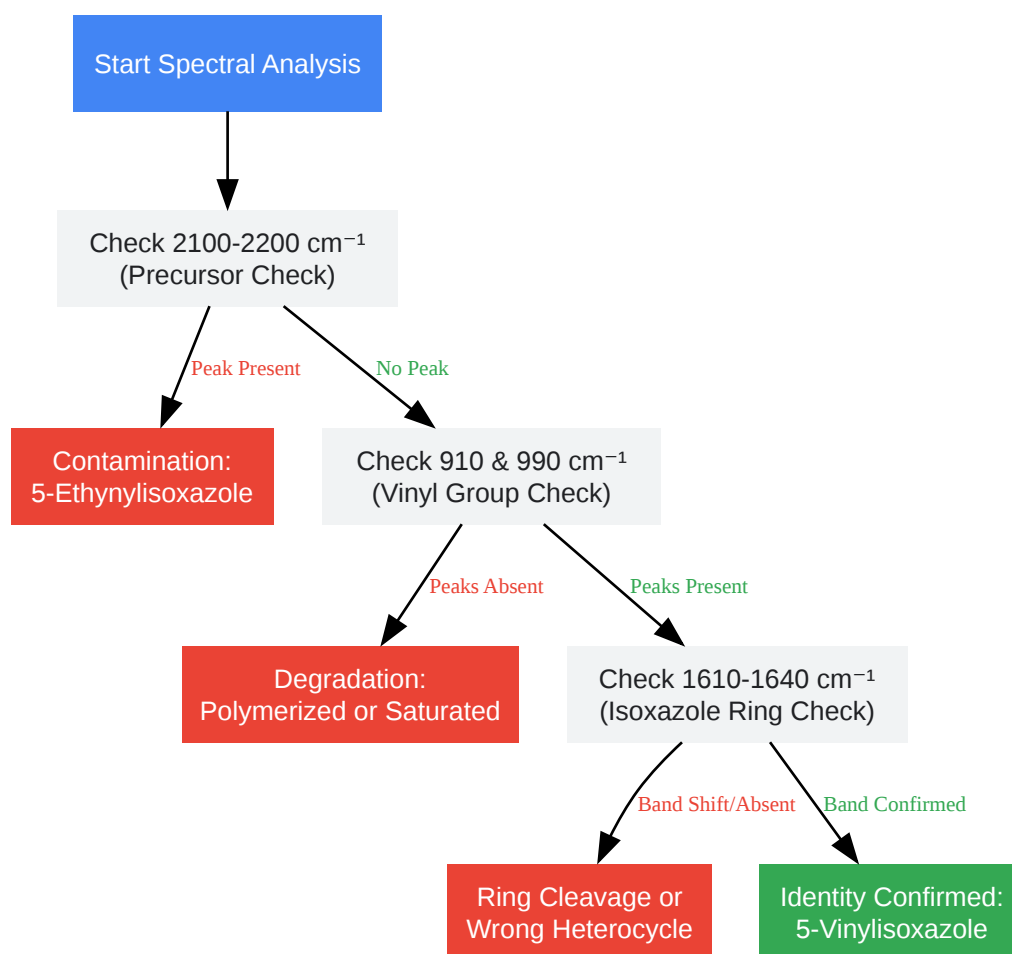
Start Spectral Analysis

Check 2100-2200 cm$^{-1}$
(Precursor Check)

Peak Present

No Peak

Contamination:
5-Ethynylisoxazole

Check 910 & 990 cm$^{-1}$
(Vinyl Group Check)

Peaks Absent

Peaks Present

Degradation:
Polymerized or Saturated

Check 1610-1640 cm$^{-1}$
(Isoxazole Ring Check)

Band Shift/Absent

Band Confirmed

Ring Cleavage or
Wrong Heterocycle

Identity Confirmed:
5-Vinylisoxazole